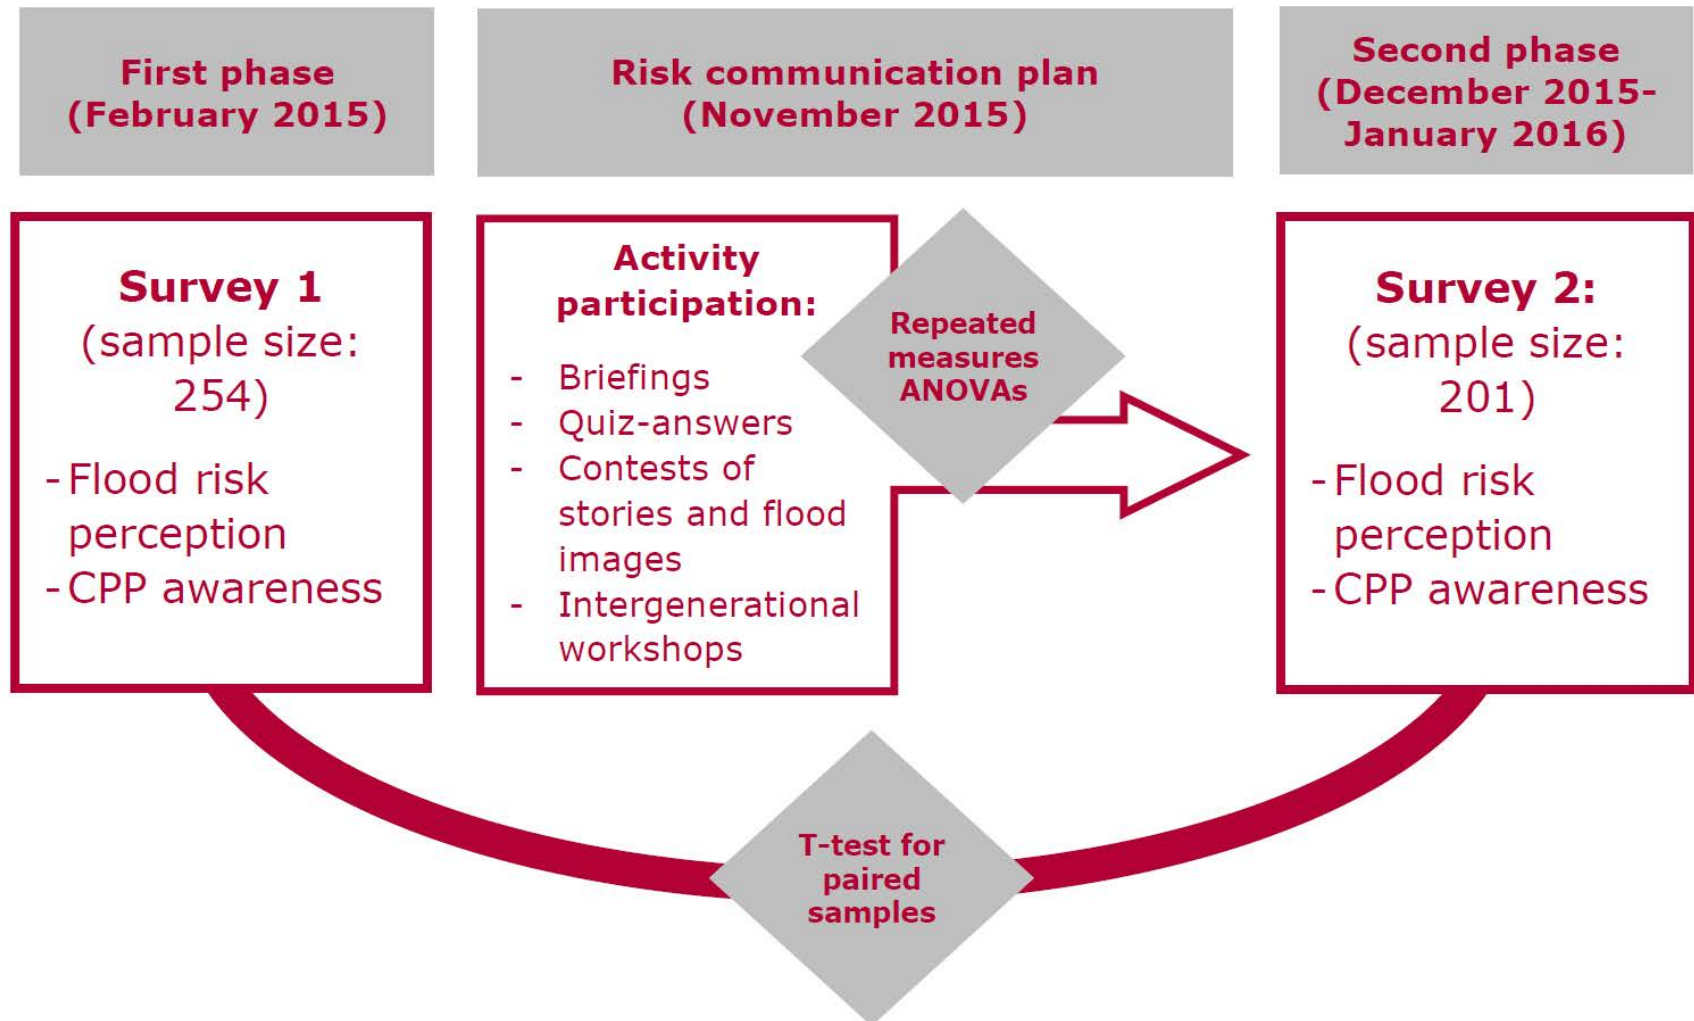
First phase (February 2015)

Risk communication plan (November 2015)

Second phase (December 2015-January 2016)

Survey 1 (sample size: 254)

- Flood risk perception
- CPP awareness

Activity participation:

- Briefings
- Quiz-answers
- Contests of stories and flood images
- Intergenerational workshops

Repeated measures ANOVAs

Survey 2: (sample size: 201)

- Flood risk perception
- CPP awareness

T-test for paired samples